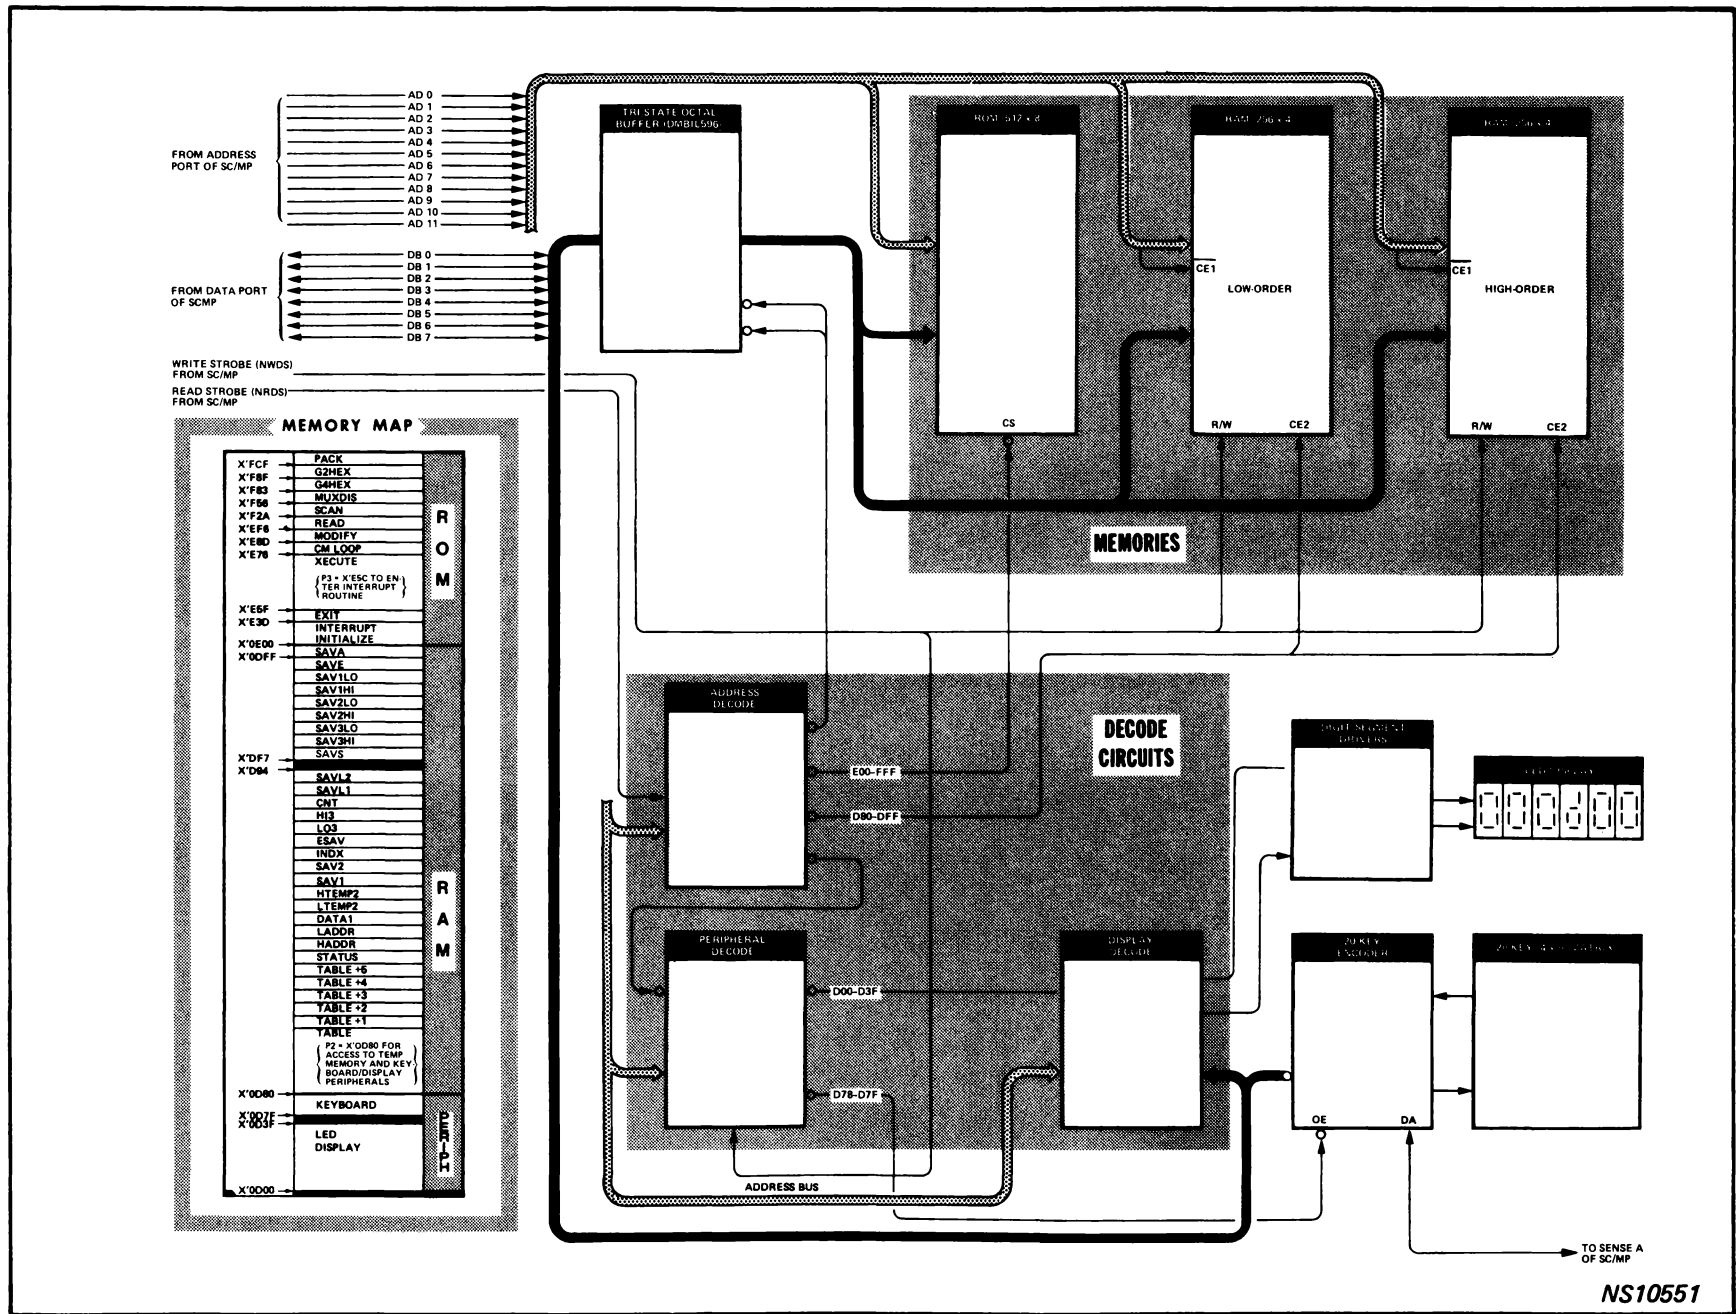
FROM ADDRESS PORT OF SC/MP

AD 0
AD 1
AD 2
AD 3
AD 4
AD 5
AD 6
AD 7
AD 8
AD 9
AD 10
AD 11

FROM DATA PORT OF SCMP

DB 0
DB 1
DB 2
DB 3
DB 4
DB 5
DB 6
DB 7

WRITE STROBE (NWDS) FROM SC/MP

READ STROBE (NRDS) FROM SC/MP

TRI STATE OCTAL BUFFER (DM81L596)

ROM 512 x 8

RAM 256 x 4

RAM 256 x 4

$\overline{CE1}$

LOW-ORDER

$\overline{CE1}$

HIGH-ORDER

CS

R/W

CE2

R/W

CE2

MEMORIES

MEMORY MAP

| | | |
|---|---|---|
| X'FCF | PACK | R |
| X'F8F | G2HEX | |
| X'F83 | G4HEX | |
| X'F56 | MUXDIS | O |
| X'F2A | SCAN | |
| X'EF6 | READ | |
| X'E8D | MODIFY | M |
| X'E76 | CM LOOP | |
| | XECUTE | |
| | P3 = X'E5C TO ENTER INTERRUPT ROUTINE | |
| X'E5F | EXIT | |
| X'E3D | INTERRUPT | |
| X'0E00 | INITIALIZE | |
| X'0DFF | SAVA | |
| | SAVE | |
| | SAV1LO | |
| | SAV1HI | |
| | SAV2LO | |
| | SAV2HI | |
| | SAV3LO | |
| | SAV3HI | |
| | SAVS | |
| X'DF7 | | |
| X'D94 | SAVL2 | |
| | SAVL1 | |
| | CNT | |
| | HI3 | |
| | LO3 | |
| | ESAV | |
| | INDX | |
| | SAV2 | R |
| | SAV1 | |
| | HTEMP2 | |
| | LTEMP2 | A |
| | DATA1 | |
| | LADDR | |
| | HADDR | M |
| | STATUS | |
| | TABLE +5 | |
| | TABLE +4 | |
| | TABLE +3 | |
| | TABLE +2 | |
| | TABLE +1 | |
| | TABLE | |
| | P2 = X'0D80 FOR ACCESS TO TEMP MEMORY AND KEYBOARD/DISPLAY PERIPHERALS | |
| X'0D80 | KEYBOARD | PERIPH |
| X'0D7F | | |
| X'0D3F | LED DISPLAY | |
| X'0D00 | | |

ADDRESS DECODE

E00-FFF

D80-DFF

DECODE CIRCUITS

PERIPHERAL DECODE

D00-D3F

D78-D7F

DISPLAY DECODE

ADDRESS BUS

DIGIT SEGMENT DRIVERS

LED DISPLAY

20 KEY ENCODER

OE

DA

20 KEY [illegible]

TO SENSE A OF SC/MP

NS10551